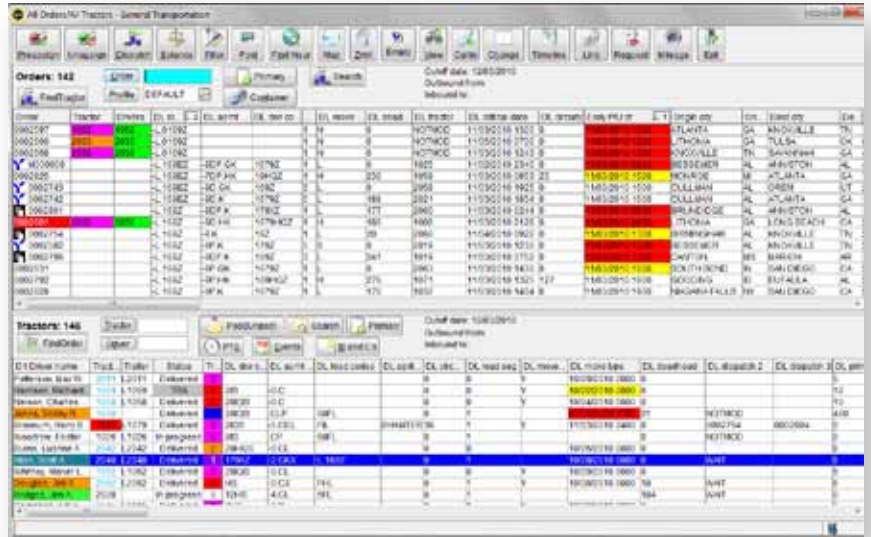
All Orders/All Tractors - General Transportation

Preassign Unassign Dispatch Balance Filter Print Find Next Map Zero Email View Cards Change Timeline Lists Request Mileage Exit

Orders: 142
Order
Profile DEFAULT
FindTractor
Primary
Customer
Search
Cutoff date: 12/03/2010
Outbound from:
Inbound to:

| Order | Tractor | Drivers | DL dr... | DL sumt... | DL dest cd... | | DL move | DL lead | DL tractor | DL start date | DL rtmiles | Early PU dt | Origin city | | Dest city | |
|---|---|---|---|---|---|---|---|---|---|---|---|---|---|---|---|---|
| 0982587 | | | | | | | N | | NOTMOD | | | | ATLANTA | GA | KNOXVILLE | TN |
| 0982589 | | | | | | | N | | NOTMOD | | | | LITHONIA | GA | TULSA | OK |
| 0982590 | | | | | | | N | | NOTMOD | | | | KNOXVILLE | TN | SAVANNAH | GA |
| M208808 | | | | | | | | | | | | | BESSEMER | AL | ANNISTON | AL |
| 0982626 | | | | | | | | | | | | | MONROE | MI | ATLANTA | GA |
| 0982743 | | | | | | | | | | | | | CULLMAN | AL | OREM | UT |
| 0982742 | | | | | | | | | | | | | CULLMAN | AL | ATLANTA | GA |
| 0982741 | | | | | | | | | | | | | CULLMAN | AL | ATLANTA | GA |
| 0982691 | | | | | | | | | | | | | BRUNDIDGE | AL | ANNISTON | AL |
| 0982754 | | | | | | | | | | | | | LITHONIA | GA | LONG BEACH | CA |
| 0982160 | | | | | | | | | | | | | BIRMINGHAM | AL | KNOXVILLE | TN |
| 0982786 | | | | | | | | | | | | | BESSEMER | AL | KNOXVILLE | TN |
| 0982131 | | | | | | | | | | | | | CANTON | MS | BARROW | AR |
| 0982792 | | | | | | | | | | | | | SOUTH BEND | IN | SAN DIEGO | CA |
| 0982128 | | | | | | | | | | | | | GOODING | ID | EUFAULA | AL |
| | | | | | | | | | | | | | NIAGARA FALLS | NY | SAN DIEGO | CA |

Tractors: 146
Tractor
Trailer
Driver
FindOrder
FindUnassn
Search
Primary
PTA
Events
Tractor
Cutoff date: 12/03/2010
Outbound from:
Inbound to:

| D1 Driver name | Truck | Trailer | Status | Tr | DL dest c... | DL sumt... | DL lead confirm | DL split... | DL dist... | DL lead seq | DL move... | DL move tips | DL deadhead | DL dispatch 2 | DL dispatch 3 | DL pnt |
|---|---|---|---|---|---|---|---|---|---|---|---|---|---|---|---|---|
| Patterson, Bob R | | | Delivered | | | | | | | | | | | | | |
| Harrison, Richard | | | Delivered | | | | | | | | | | | | | |
| Nelson, Charles | | | Delivered | | | | | | | | | | | | | |
| Jenkins, Shirley | | | Delivered | | | | | | | | | | | NOTMOD | | |
| | | | Delivered | | | | | | | | | | | | | |
| | | | In progress | | | | | | | | | | | NOTMOD | | |
| | | | Delivered | | | | | | | | | | | | | |
| | | | Delivered | | | | | | | | | | | WAIT | | |
| | | | Delivered | | | | | | | | | | | | | |
| | | | Delivered | | | | | | | | | | | WAIT | | |
| | | | In progress | | | | | | | | | | | WAIT | | |